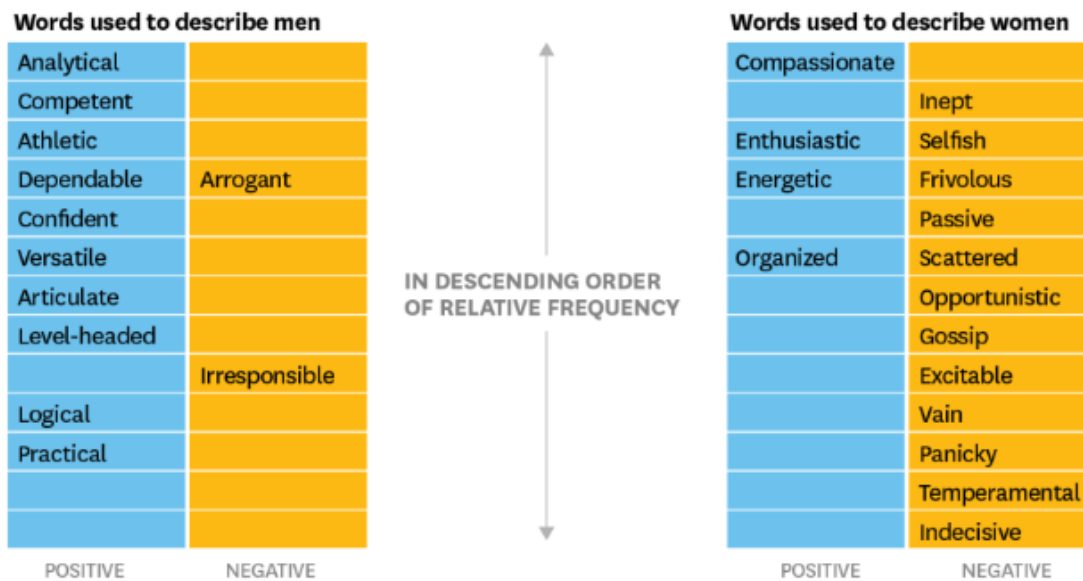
Words used to describe men

| POSITIVE | NEGATIVE |
|---|---|
| Analytical | |
| Competent | |
| Athletic | |
| Dependable | Arrogant |
| Confident | |
| Versatile | |
| Articulate | |
| Level-headed | |
| | Irresponsible |
| Logical | |
| Practical | |
| | |
| | |

IN DESCENDING ORDER OF RELATIVE FREQUENCY

Words used to describe women

| POSITIVE | NEGATIVE |
|---|---|
| Compassionate | |
| | Inept |
| Enthusiastic | Selfish |
| Energetic | Frivolous |
| | Passive |
| Organized | Scattered |
| | Opportunistic |
| | Gossip |
| | Excitable |
| | Vain |
| | Panicky |
| | Temperamental |
| | Indecisive |